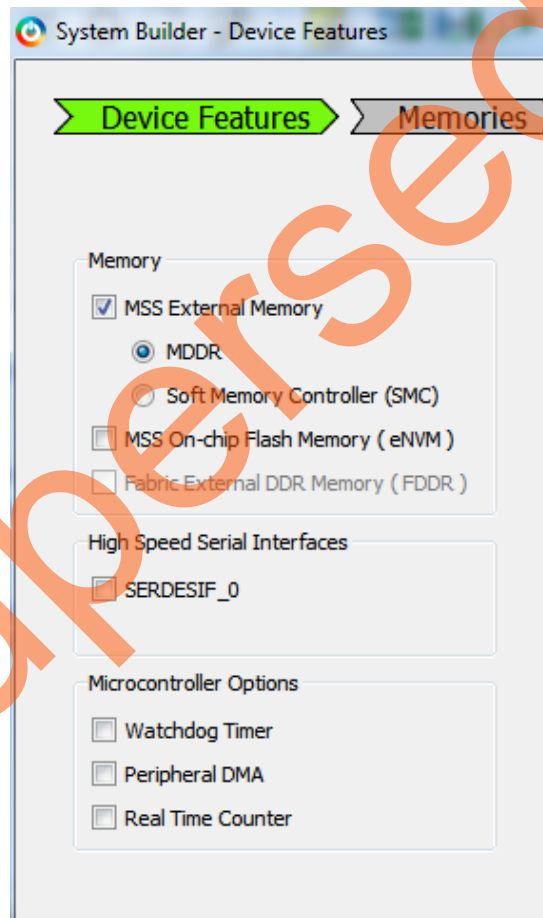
System Builder - Device Features

Device Features

Memories

Memory

MSS External Memory

MDDR

Soft Memory Controller (SMC)

MSS On-chip Flash Memory ( eNVM )

Fabric External DDR Memory ( FDDR )

High Speed Serial Interfaces

SERDESIF_0

Microcontroller Options

Watchdog Timer

Peripheral DMA

Real Time Counter

upersed